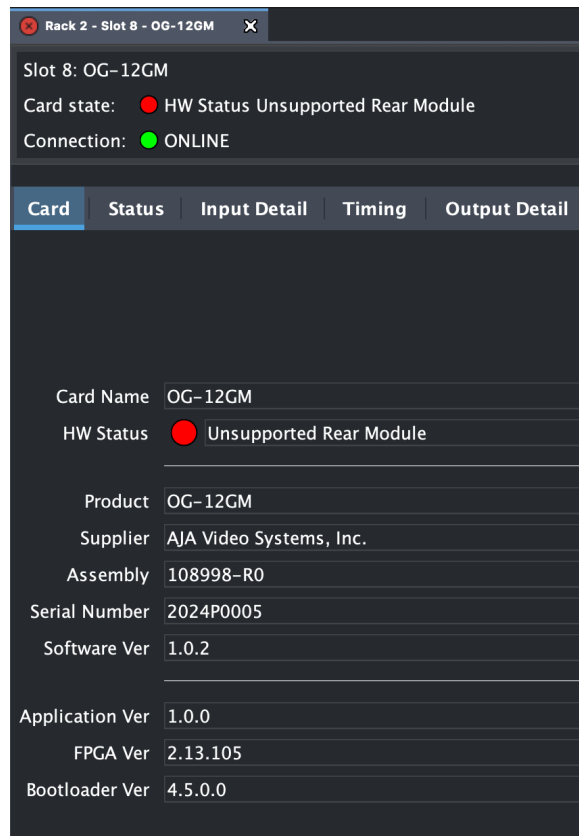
Rack 2 - Slot 8 - OG-12GM

Slot 8: OG-12GM
Card state: HW Status Unsupported Rear Module
Connection: ONLINE

Card | Status | Input Detail | Timing | Output Detail

Card Name OG-12GM
HW Status Unsupported Rear Module

Product OG-12GM
Supplier AJA Video Systems, Inc.
Assembly 108998-R0
Serial Number 2024P0005
Software Ver 1.0.2

Application Ver 1.0.0
FPGA Ver 2.13.105
Bootloader Ver 4.5.0.0